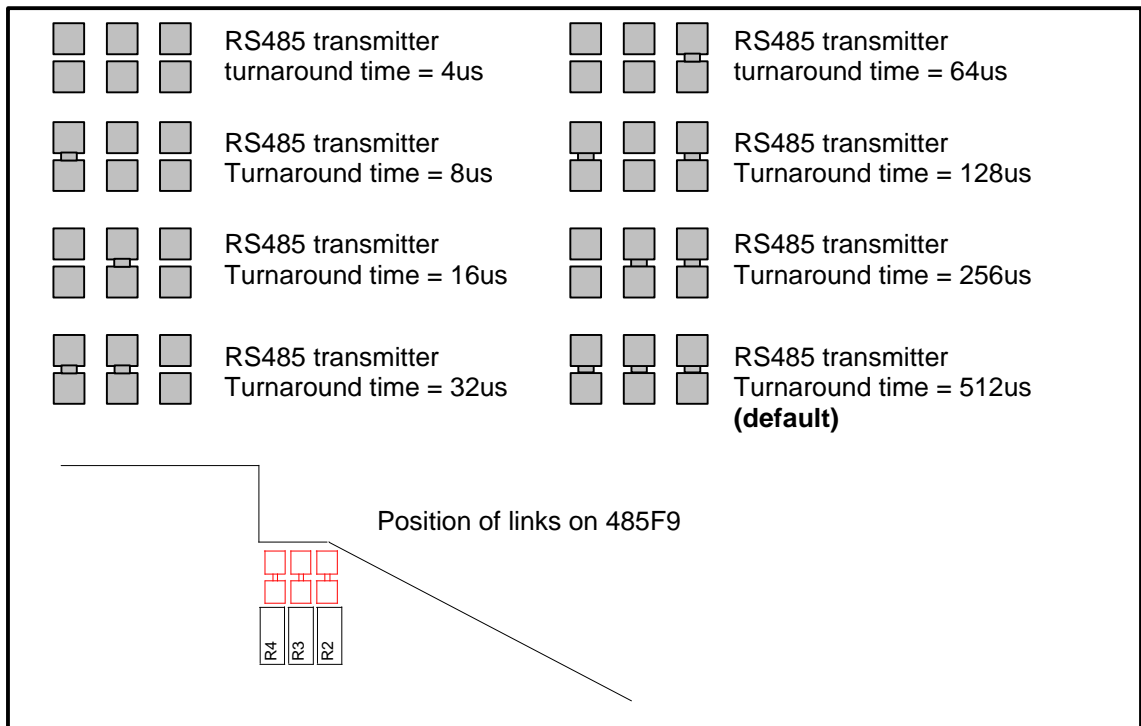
RS485 transmitter turnaround time = 4us

RS485 transmitter Turnaround time = 8us

RS485 transmitter Turnaround time = 16us

RS485 transmitter Turnaround time = 32us

RS485 transmitter turnaround time = 64us

RS485 transmitter Turnaround time = 128us

RS485 transmitter Turnaround time = 256us

RS485 transmitter Turnaround time = 512us **(default)**

Position of links on 485F9

R4 R3 R2